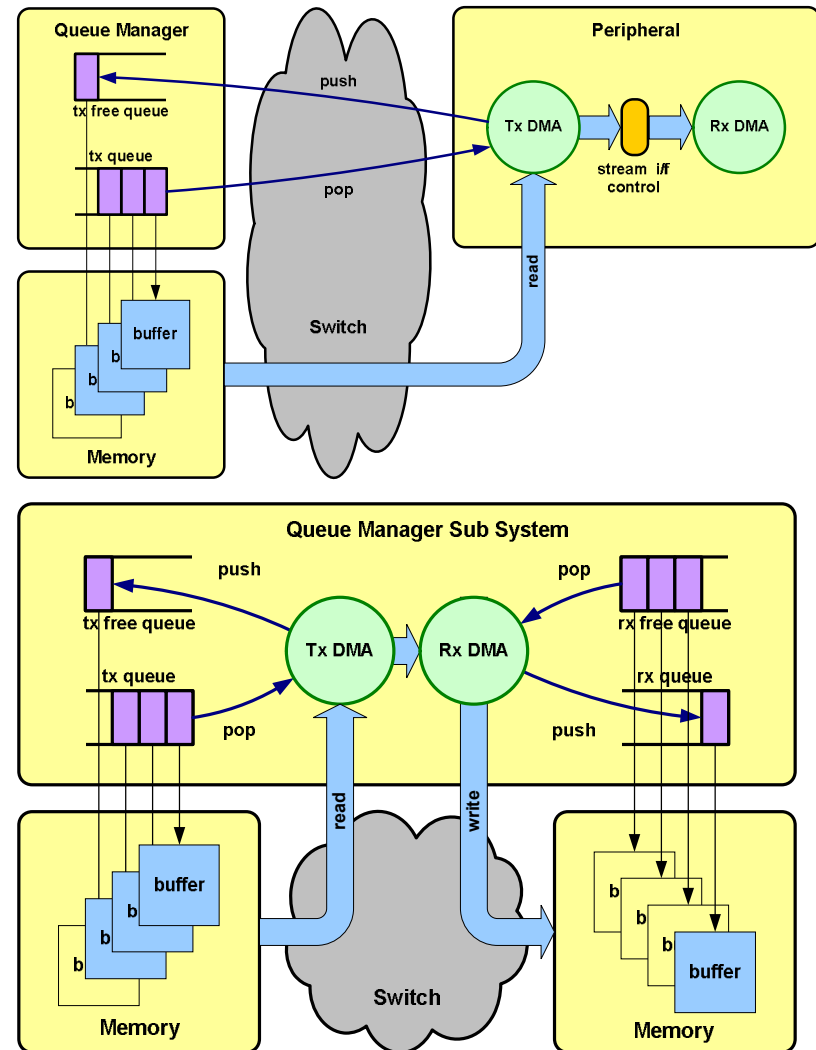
Queue Manager

tx free queue

tx queue

push

pop

Peripheral

Tx DMA

Rx DMA

stream i/f control

read

Switch

buffer

b

b

b

Memory

Queue Manager Sub System

push

pop

tx free queue

Tx DMA

Rx DMA

rx free queue

tx queue

rx queue

pop

push

read

write

buffer

b

b

b

Memory

Switch

b

b

b

buffer

Memory